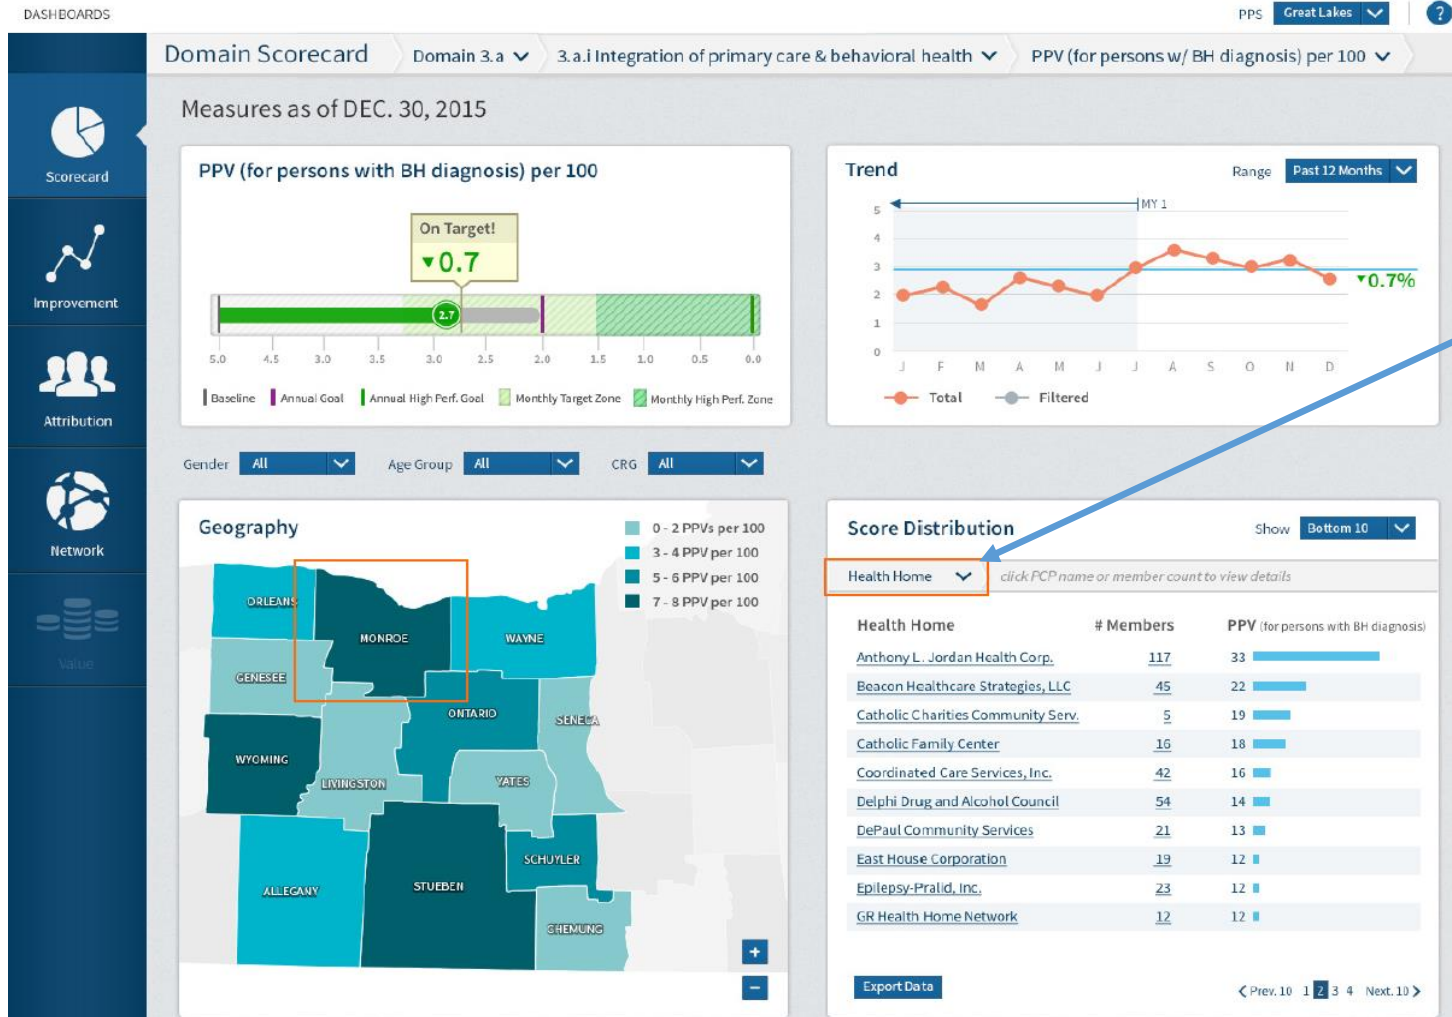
DASHBOARDS

PPS Great Lakes ?

Scorecard

Improvement

Attribution

Network

Value

Domain Scorecard Domain 3.a 3.a.i Integration of primary care & behavioral health PPV (for persons w/ BH diagnosis) per 100

Measures as of DEC. 30, 2015

PPV (for persons with BH diagnosis) per 100

On Target!
▼0.7

2.7

5.0 4.5 4.0 3.5 3.0 2.5 2.0 1.5 1.0 0.5 0.0

Baseline Annual Goal Annual High Perf. Goal Monthly Target Zone Monthly High Perf. Zone

Trend

Range Past 12 Months

MY 1

5 4 3 2 1 0

J F M A M J J A S O N D

▼0.7%

Total Filtered

Gender All Age Group All CRG All

Geography

0 - 2 PPVs per 100
3 - 4 PPV per 100
5 - 6 PPV per 100
7 - 8 PPV per 100

ORLEANS MONROE WAYNE GENESEE ONTARIO SENECA WYOMING LIVINGSTON YATES SCHUYLER ALLEGANY STEUBEN CHEMUNG

+ −

Score Distribution

Show Bottom 10

Health Home click PCP name or member count to view details

| Health Home | # Members | PPV (for persons with BH diagnosis) |
|---|---|---|
| Anthony L. Jordan Health Corp. | 117 | 33 |
| Beacon Healthcare Strategies, LLC | 45 | 22 |
| Catholic Charities Community Serv. | 5 | 19 |
| Catholic Family Center | 16 | 18 |
| Coordinated Care Services, Inc. | 42 | 16 |
| Delphi Drug and Alcohol Council | 54 | 14 |
| DePaul Community Services | 21 | 13 |
| East House Corporation | 19 | 12 |
| Epilepsy-Pralid, Inc. | 23 | 12 |
| GR Health Home Network | 12 | 12 |

Export Data

Prev. 10 1 2 3 4 Next. 10